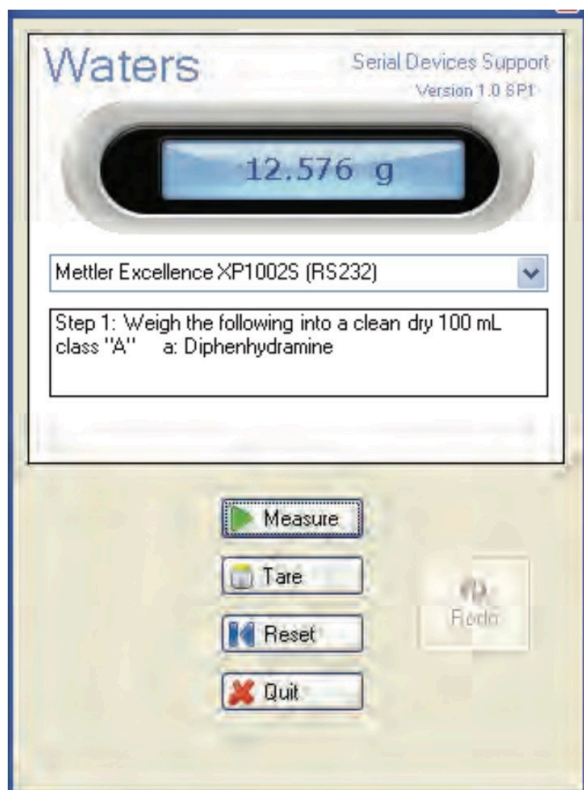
Waters

Serial Devices Support
Version 1.0 SP1

12.576 g

Mettler Excellence XP1002S (RS232)

Step 1: Weigh the following into a clean dry 100 mL class "A" a: Diphenhydramine

Measure

Tare

Reset

Quit

Redo